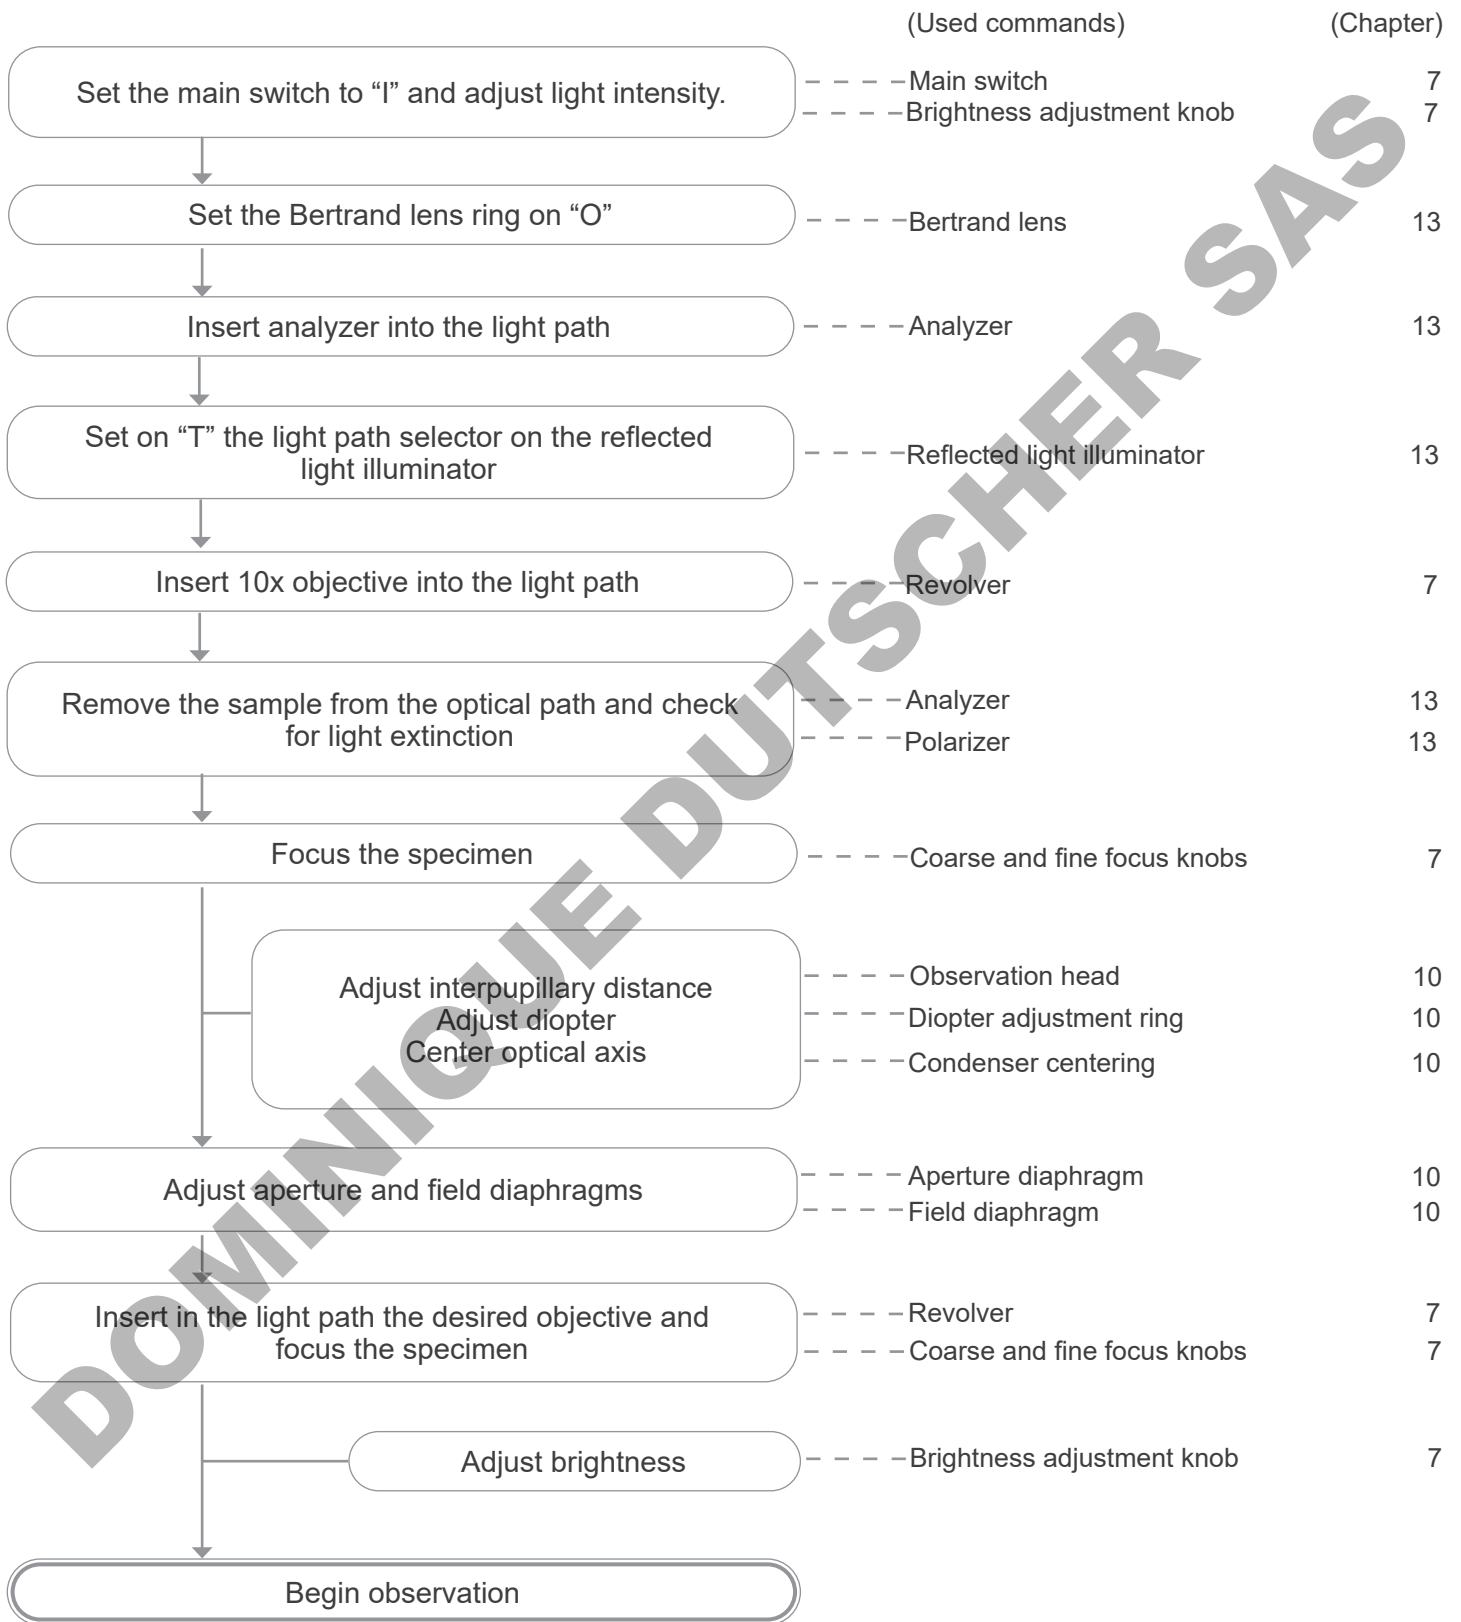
(Used commands) (Chapter)

Set the main switch to “I” and adjust light intensity.

Main switch 7
Brightness adjustment knob 7

Set the Bertrand lens ring on “O”

Bertrand lens 13

Insert analyzer into the light path

Analyzer 13

Set on “T” the light path selector on the reflected light illuminator

Reflected light illuminator 13

Insert 10x objective into the light path

Revolver 7

Remove the sample from the optical path and check for light extinction

Analyzer 13
Polarizer 13

Focus the specimen

Coarse and fine focus knobs 7

Adjust interpupillary distance
Adjust diopter
Center optical axis

Observation head 10
Diopter adjustment ring 10
Condenser centering 10

Adjust aperture and field diaphragms

Aperture diaphragm 10
Field diaphragm 10

Insert in the light path the desired objective and focus the specimen

Revolver 7
Coarse and fine focus knobs 7

Adjust brightness

Brightness adjustment knob 7

Begin observation

DOMINIQUE DUTSCHER SAS